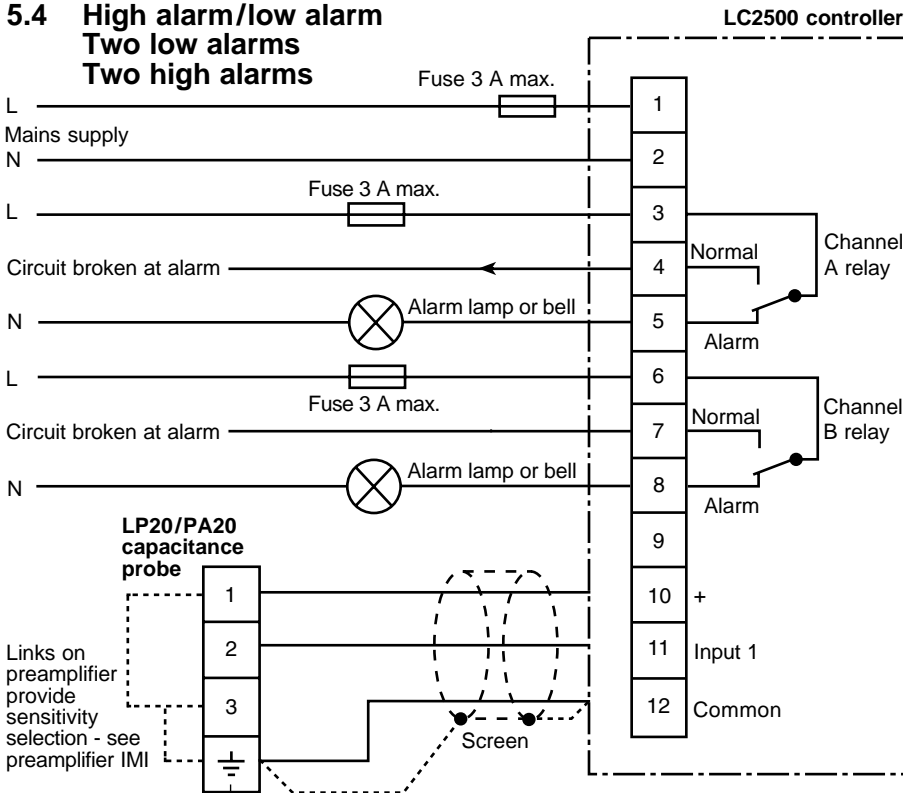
5.4 High alarm/low alarm
Two low alarms
Two high alarms

LC2500 controller

L
Fuse 3 A max.
1
Mains supply
N
2
L
Fuse 3 A max.
3
Normal
Channel A relay
Circuit broken at alarm
4
N
Alarm lamp or bell
5
Alarm
L
6
Fuse 3 A max.
Normal
Channel B relay
Circuit broken at alarm
7
N
Alarm lamp or bell
8
Alarm
9

LP20/PA20 capacitance probe
1
10 +
2
11 Input 1
Links on preamplifier provide sensitivity selection - see preamplifier IMI
3
12 Common
Screen